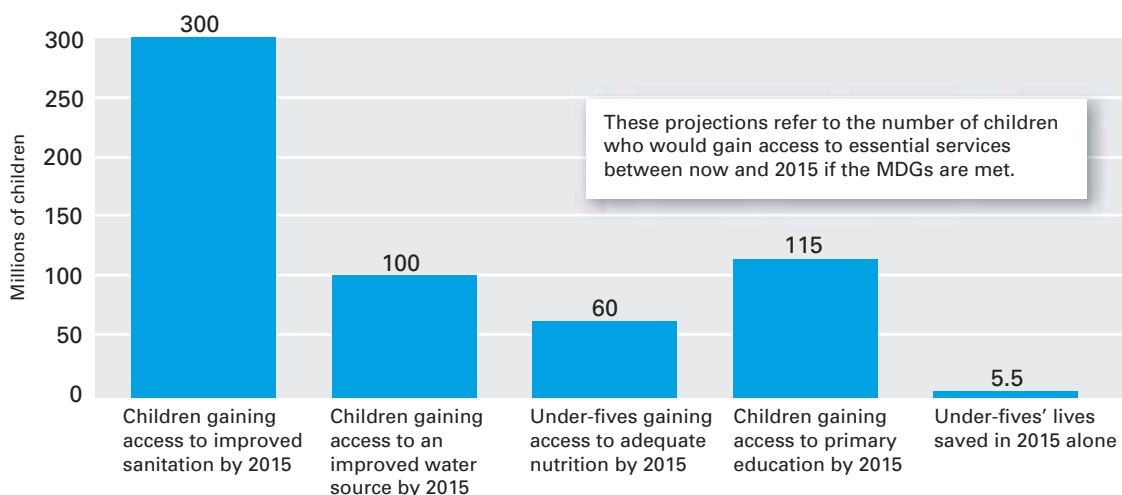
300
250
200
150
100
50
0
Millions of children

These projections refer to the number of children who would gain access to essential services between now and 2015 if the MDGs are met.

| Category | Millions of children |
|---|---|
| Children gaining access to improved sanitation by 2015 | 300 |
| Children gaining access to an improved water source by 2015 | 100 |
| Under-fives gaining access to adequate nutrition by 2015 | 60 |
| Children gaining access to primary education by 2015 | 115 |
| Under-fives' lives saved in 2015 alone | 5.5 |